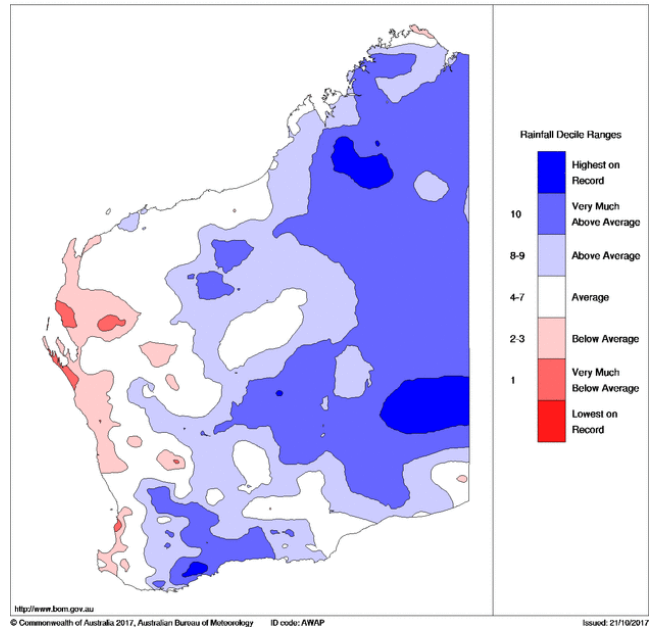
Rainfall Decile Ranges

Highest on Record

10 Very Much Above Average

8-9 Above Average

4-7 Average

2-3 Below Average

1 Very Much Below Average

Lowest on Record

http://www.bom.gov.au

© Commonwealth of Australia 2017, Australian Bureau of Meteorology ID code: AWAP

Issued: 21/10/2017